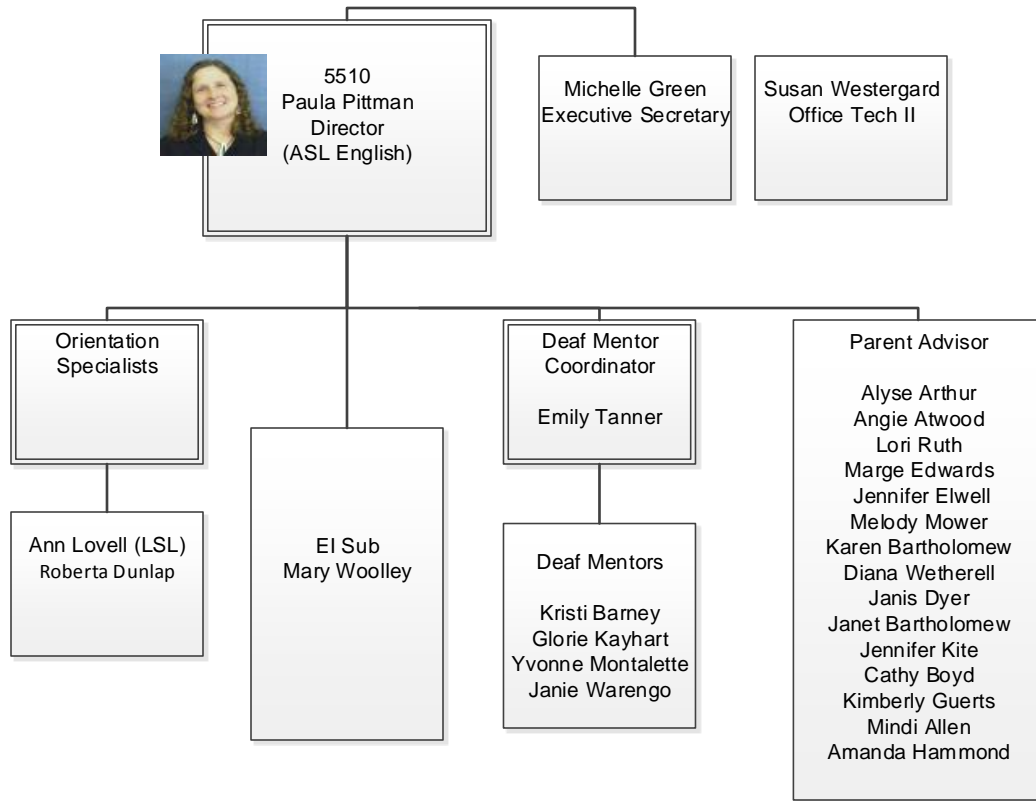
5510
Paula Pittman
Director
(ASL English)

Michelle Green
Executive Secretary

Susan Westergard
Office Tech II

Orientation
Specialists

Ann Lovell (LSL)
Roberta Dunlap

EI Sub
Mary Woolley

Deaf Mentor
Coordinator

Emily Tanner

Deaf Mentors

Kristi Barney
Glorie Kayhart
Yvonne Montalette
Janie Warengo

Parent Advisor

Alyse Arthur
Angie Atwood
Lori Ruth
Marge Edwards
Jennifer Elwell
Melody Mower
Karen Bartholomew
Diana Wetherell
Janis Dyer
Janet Bartholomew
Jennifer Kite
Cathy Boyd
Kimberly Guerts
Mindi Allen
Amanda Hammond